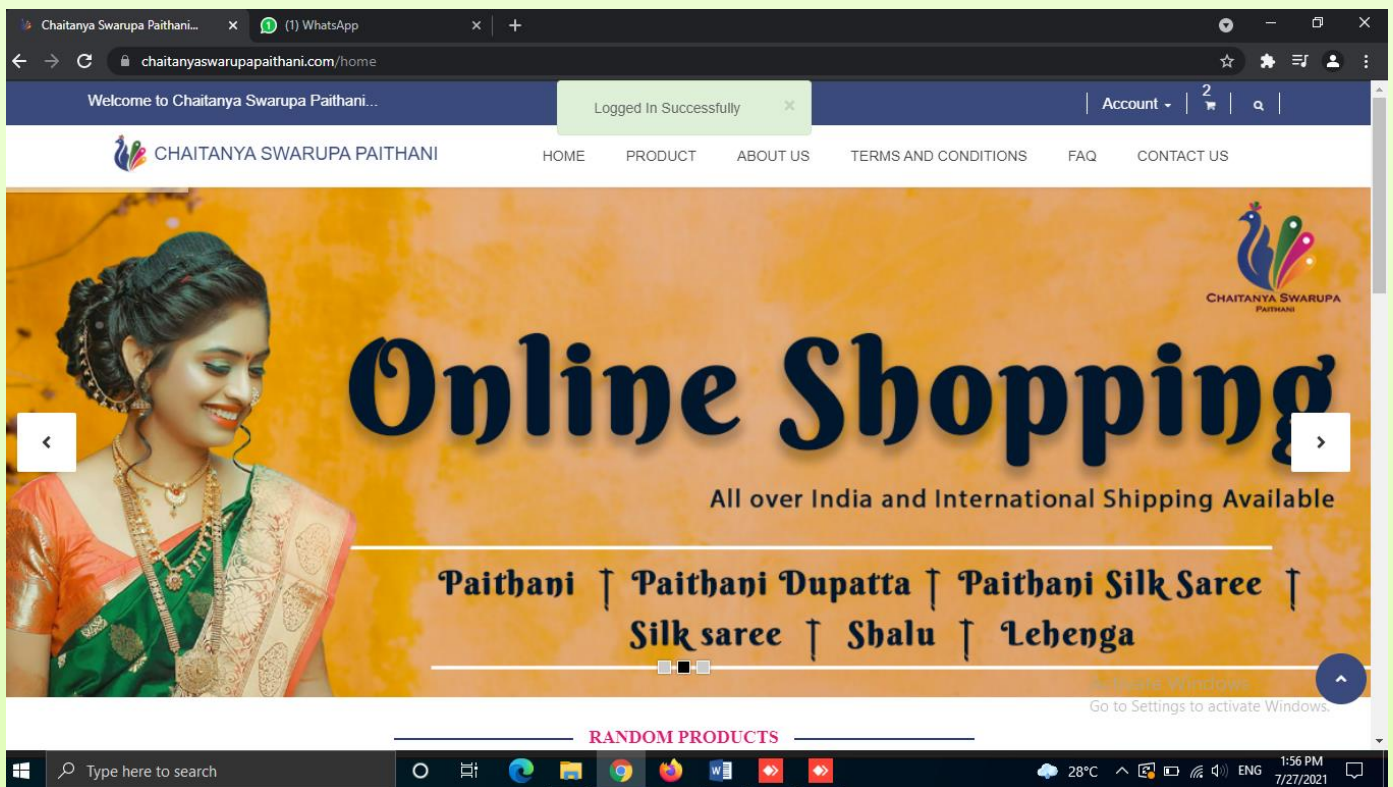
Chaitanya Swarupa Paithani... × (1) WhatsApp × +

chaitanyaswarupapaithani.com/home

Welcome to Chaitanya Swarupa Paithani...

Logged In Successfully ×

Account 2

CHAITANYA SWARUPA PAITHANI

HOME PRODUCT ABOUT US TERMS AND CONDITIONS FAQ CONTACT US

CHAITANYA SWARUPA PAITHANI

Online Shopping

All over India and International Shipping Available

Paithani | Paithani Dupatta | Paithani Silk Saree | Silk saree | Shalu | Lehenga

Activate Windows
Go to Settings to activate Windows.

RANDOM PRODUCTS

Type here to search

28°C ENG 1:56 PM 7/27/2021